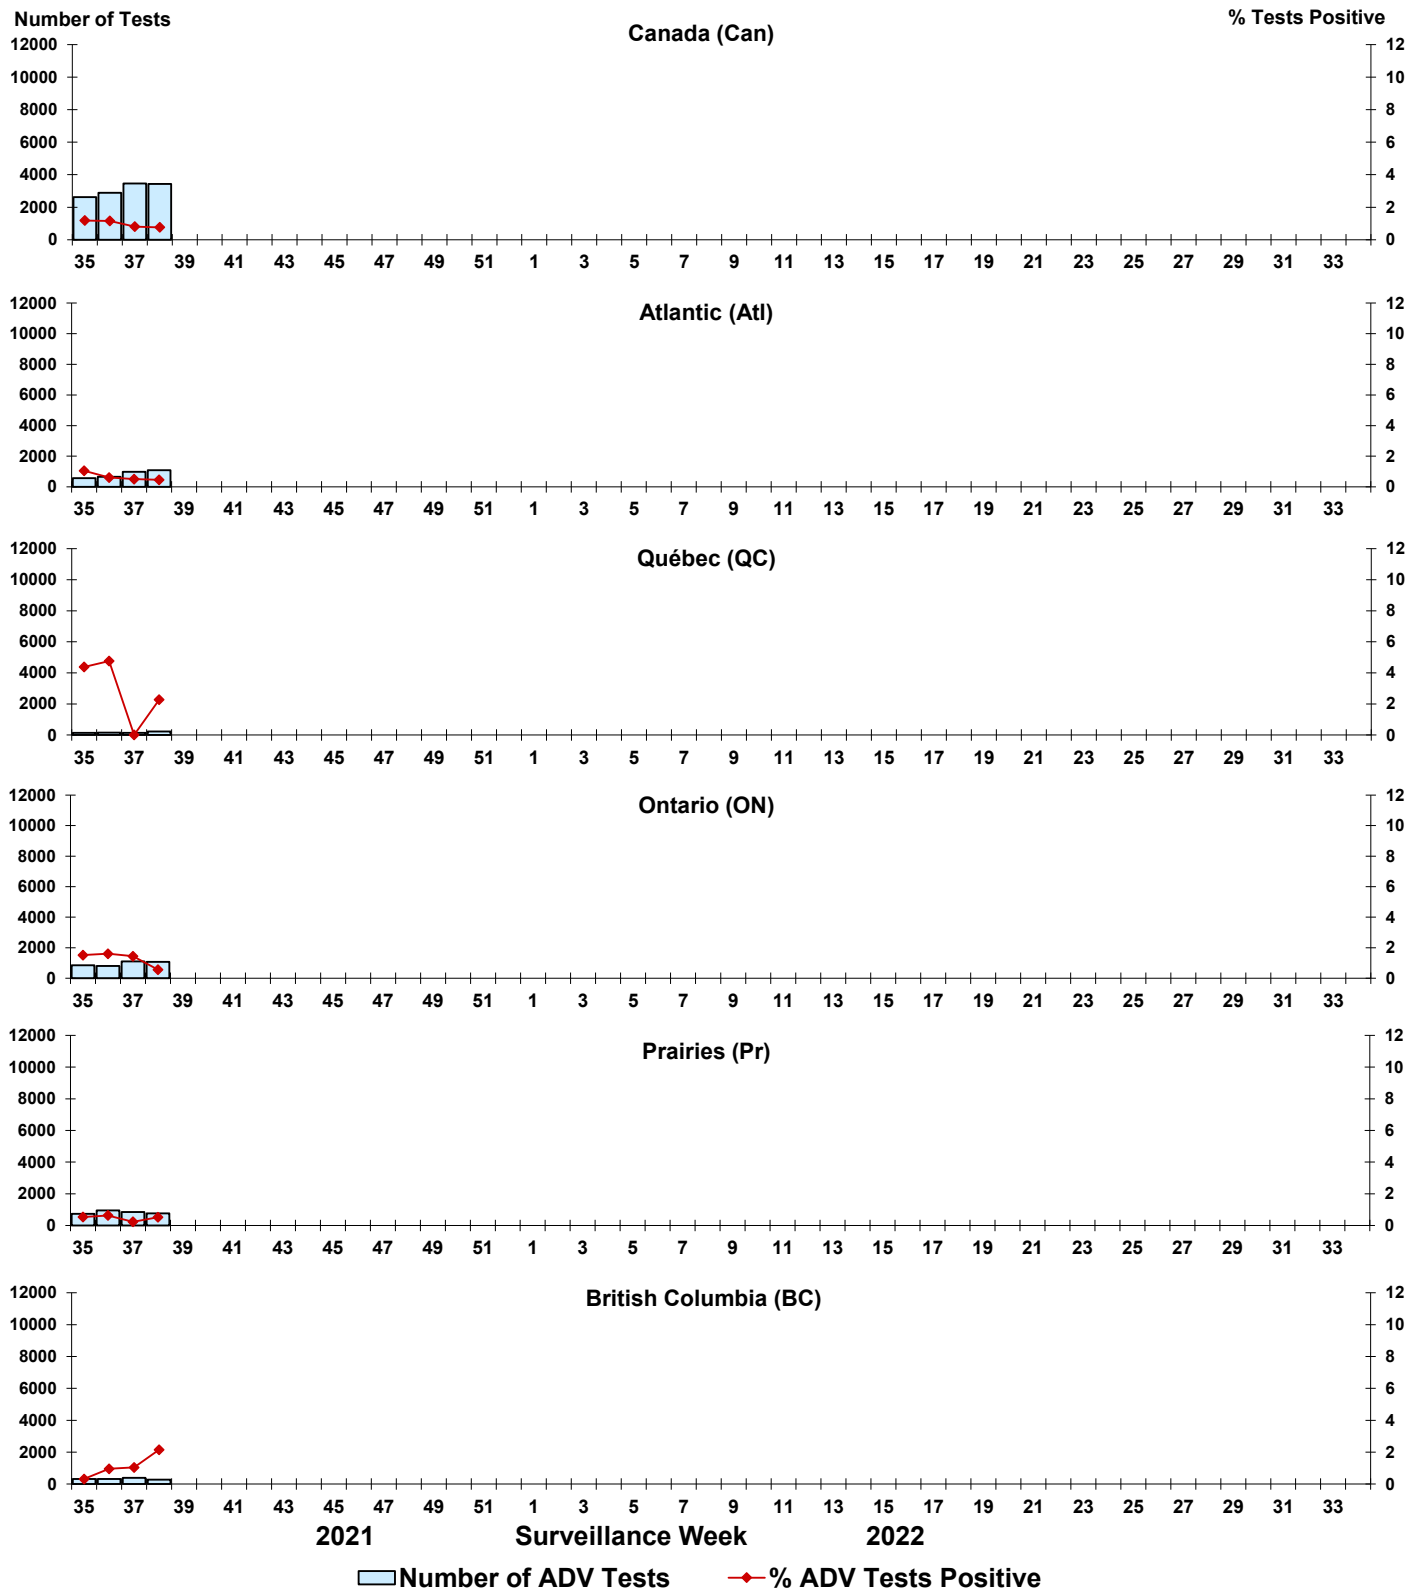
Number of Tests
Canada (Can)
% Tests Positive
12000
10000
8000
6000
4000
2000
0
12
10
8
6
4
2
0
35 37 39 41 43 45 47 49 51 1 3 5 7 9 11 13 15 17 19 21 23 25 27 29 31 33

Atlantic (Atl)
12000
10000
8000
6000
4000
2000
0
12
10
8
6
4
2
0
35 37 39 41 43 45 47 49 51 1 3 5 7 9 11 13 15 17 19 21 23 25 27 29 31 33

Québec (QC)
12000
10000
8000
6000
4000
2000
0
12
10
8
6
4
2
0
35 37 39 41 43 45 47 49 51 1 3 5 7 9 11 13 15 17 19 21 23 25 27 29 31 33

Ontario (ON)
12000
10000
8000
6000
4000
2000
0
12
10
8
6
4
2
0
35 37 39 41 43 45 47 49 51 1 3 5 7 9 11 13 15 17 19 21 23 25 27 29 31 33

Prairies (Pr)
12000
10000
8000
6000
4000
2000
0
12
10
8
6
4
2
0
35 37 39 41 43 45 47 49 51 1 3 5 7 9 11 13 15 17 19 21 23 25 27 29 31 33

British Columbia (BC)
12000
10000
8000
6000
4000
2000
0
12
10
8
6
4
2
0
35 37 39 41 43 45 47 49 51 1 3 5 7 9 11 13 15 17 19 21 23 25 27 29 31 33

2021 Surveillance Week 2022

Number of ADV Tests % ADV Tests Positive